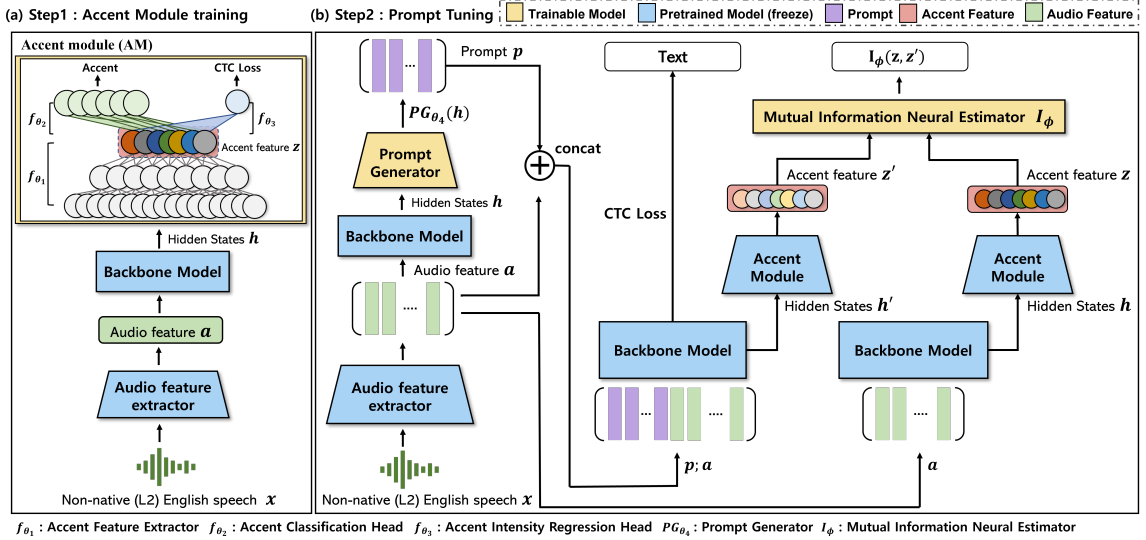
(a) Step1 : Accent Module training

Accent module (AM)

Accent

CTC Loss

$f_{\theta_2}$

$f_{\theta_3}$

Accent feature $z$

$f_{\theta_1}$

Hidden States $h$

Backbone Model

Audio feature $a$

Audio feature extractor

Non-native (L2) English speech $x$

(b) Step2 : Prompt Tuning

Trainable Model

Pretrained Model (freeze)

Prompt

Accent Feature

Audio Feature

...

Prompt $p$

$PG_{\theta_4}(h)$

Prompt Generator

Hidden States $h$

Backbone Model

Audio feature $a$

....

Audio feature extractor

Non-native (L2) English speech $x$

concat

Text

CTC Loss

$I_{\phi}(z, z')$

Mutual Information Neural Estimator $I_{\phi}$

Accent feature $z'$

Accent feature $z$

Accent Module

Accent Module

Hidden States $h'$

Hidden States $h$

Backbone Model

Backbone Model

...

....

....

$p; a$

$a$

$f_{\theta_1}$ : Accent Feature Extractor $f_{\theta_2}$ : Accent Classification Head $f_{\theta_3}$ : Accent Intensity Regression Head $PG_{\theta_4}$ : Prompt Generator $I_{\phi}$ : Mutual Information Neural Estimator